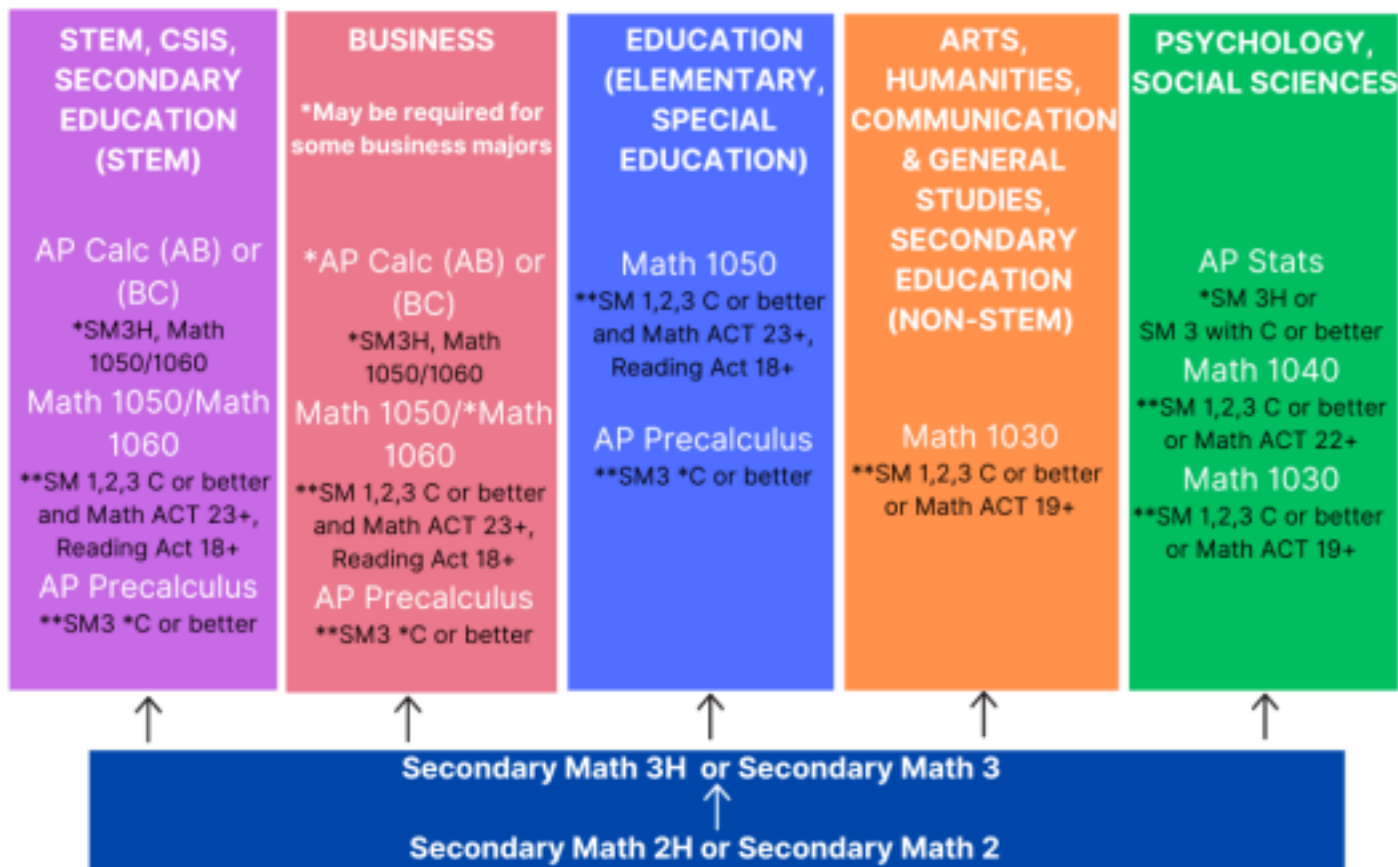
STEM, CSIS, SECONDARY EDUCATION (STEM)

AP Calc (AB) or (BC)
*SM3H, Math 1050/1060
Math 1050/Math 1060
**SM 1,2,3 C or better and Math ACT 23+, Reading Act 18+
AP Precalculus
**SM3 *C or better

BUSINESS
*May be required for some business majors

*AP Calc (AB) or (BC)
*SM3H, Math 1050/1060
Math 1050/*Math 1060
**SM 1,2,3 C or better and Math ACT 23+, Reading Act 18+
AP Precalculus
**SM3 *C or better

EDUCATION (ELEMENTARY, SPECIAL EDUCATION)

Math 1050
**SM 1,2,3 C or better and Math ACT 23+, Reading Act 18+
AP Precalculus
**SM3 *C or better

ARTS, HUMANITIES, COMMUNICATION & GENERAL STUDIES, SECONDARY EDUCATION (NON-STEM)

Math 1030
**SM 1,2,3 C or better or Math ACT 19+

PSYCHOLOGY, SOCIAL SCIENCES

AP Stats
*SM 3H or SM 3 with C or better
Math 1040
**SM 1,2,3 C or better or Math ACT 22+
Math 1030
**SM 1,2,3 C or better or Math ACT 19+

Secondary Math 3H or Secondary Math 3
Secondary Math 2H or Secondary Math 2